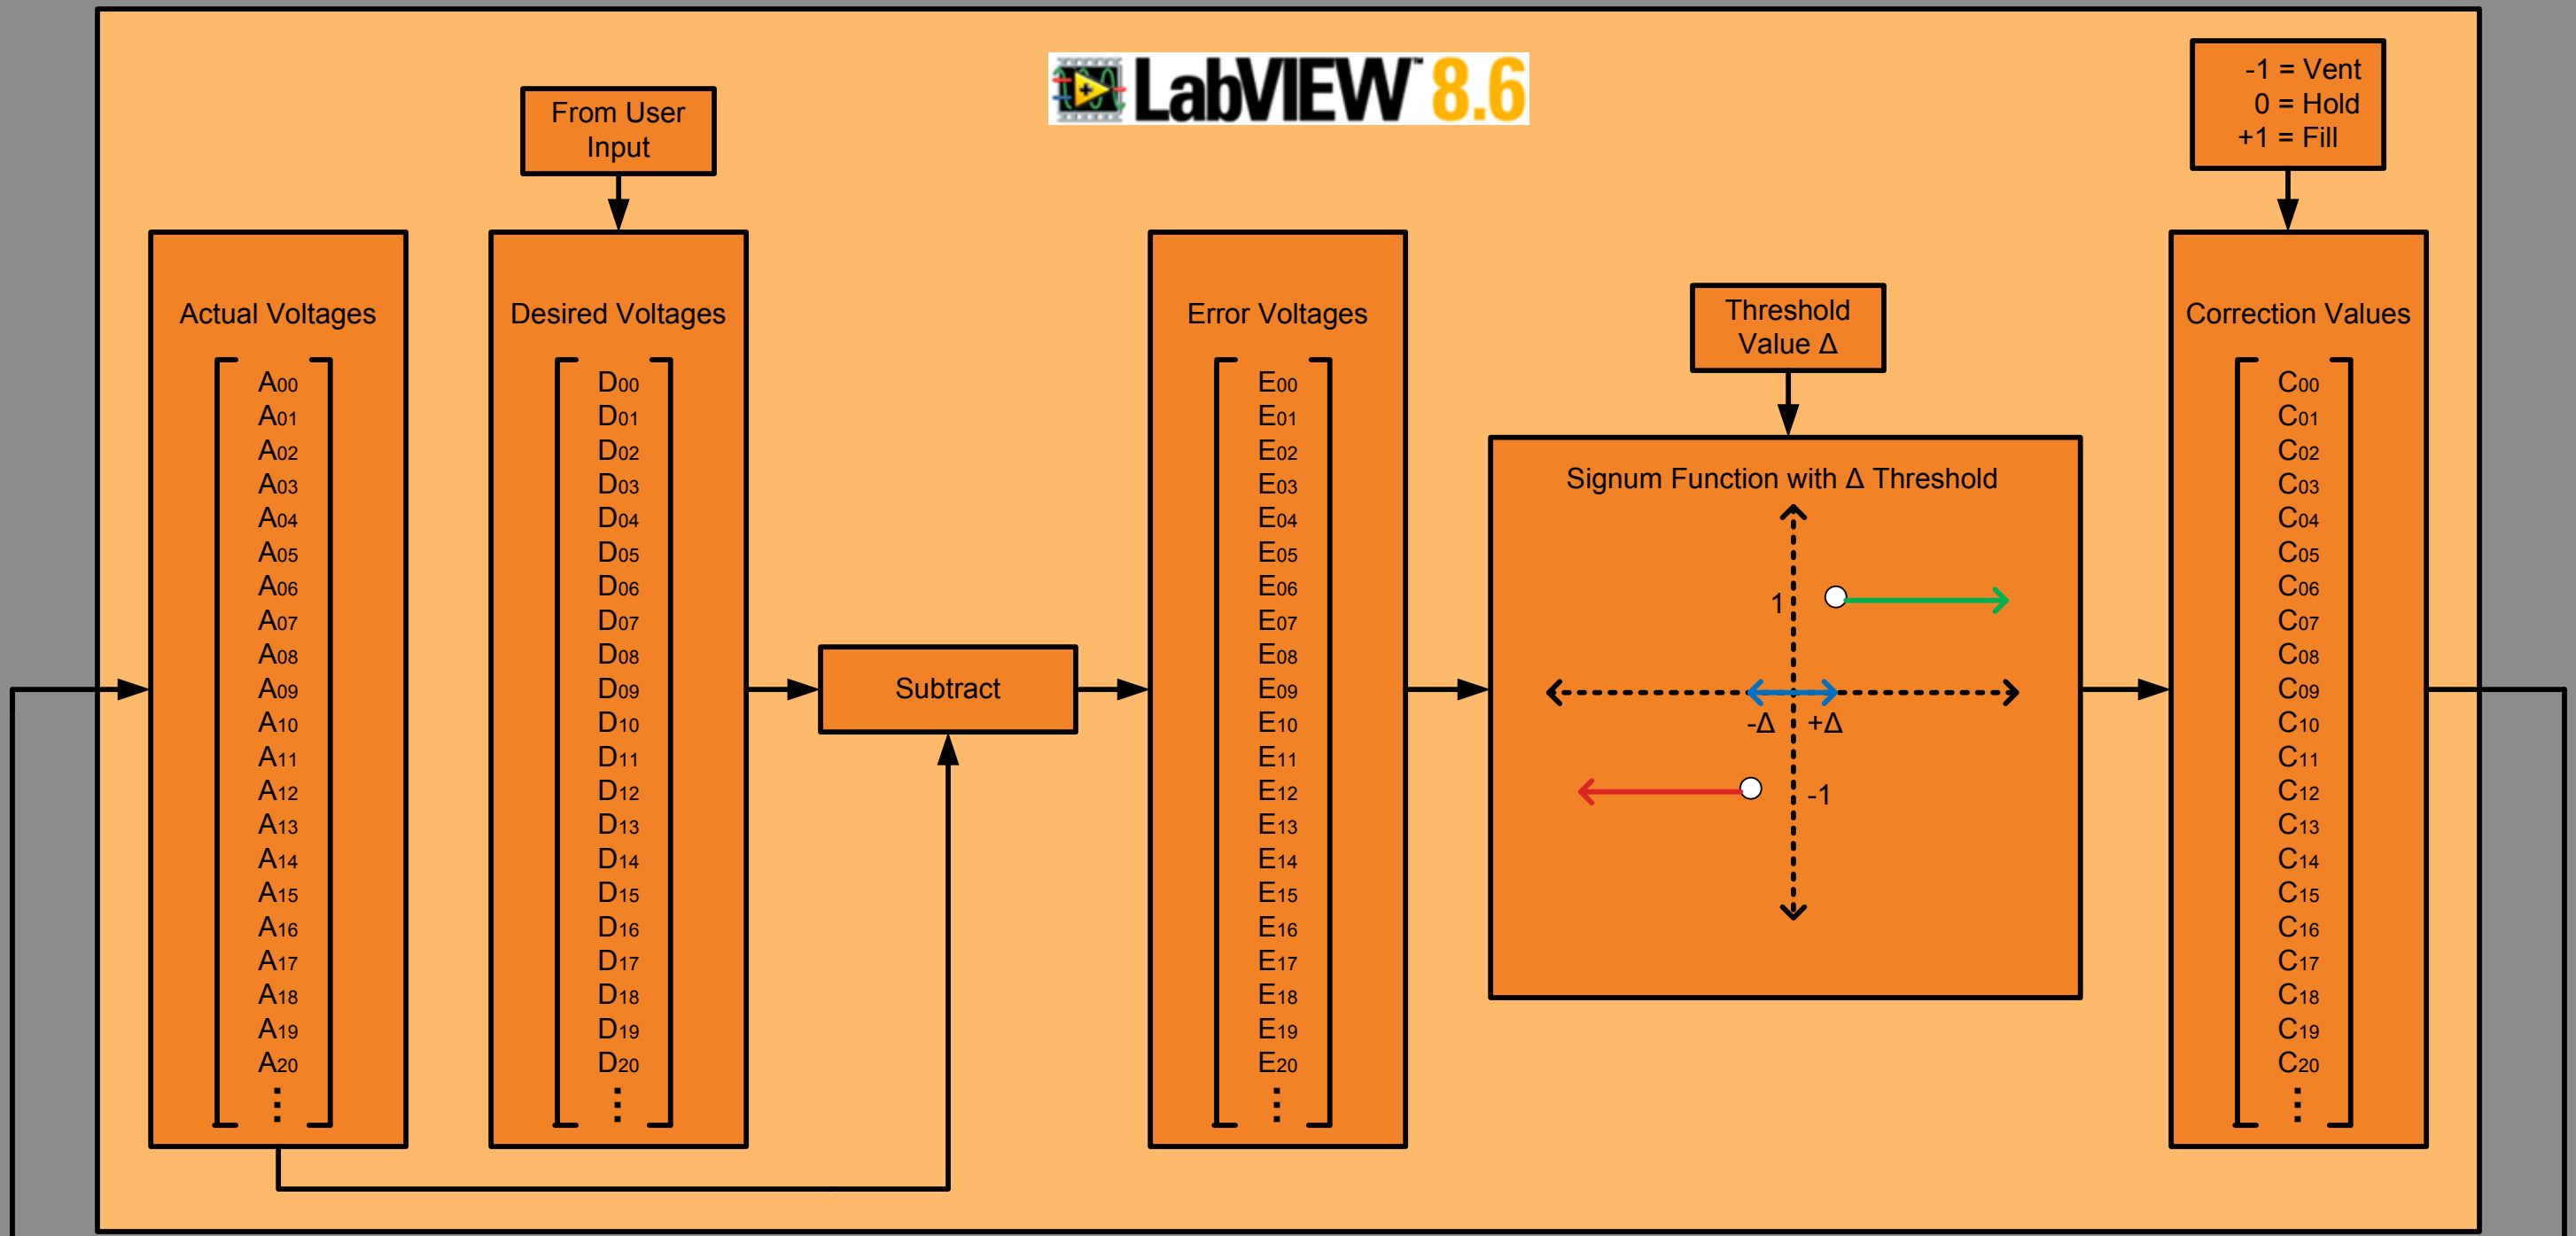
LabVIEW 8.6

From User Input

-1 = Vent
0 = Hold
+1 = Fill

Actual Voltages

$\begin{bmatrix} A_{00} \\ A_{01} \\ A_{02} \\ A_{03} \\ A_{04} \\ A_{05} \\ A_{06} \\ A_{07} \\ A_{08} \\ A_{09} \\ A_{10} \\ A_{11} \\ A_{12} \\ A_{13} \\ A_{14} \\ A_{15} \\ A_{16} \\ A_{17} \\ A_{18} \\ A_{19} \\ A_{20} \\ \vdots \end{bmatrix}$

Desired Voltages

$\begin{bmatrix} D_{00} \\ D_{01} \\ D_{02} \\ D_{03} \\ D_{04} \\ D_{05} \\ D_{06} \\ D_{07} \\ D_{08} \\ D_{09} \\ D_{10} \\ D_{11} \\ D_{12} \\ D_{13} \\ D_{14} \\ D_{15} \\ D_{16} \\ D_{17} \\ D_{18} \\ D_{19} \\ D_{20} \\ \vdots \end{bmatrix}$

Subtract

Error Voltages

$\begin{bmatrix} E_{00} \\ E_{01} \\ E_{02} \\ E_{03} \\ E_{04} \\ E_{05} \\ E_{06} \\ E_{07} \\ E_{08} \\ E_{09} \\ E_{10} \\ E_{11} \\ E_{12} \\ E_{13} \\ E_{14} \\ E_{15} \\ E_{16} \\ E_{17} \\ E_{18} \\ E_{19} \\ E_{20} \\ \vdots \end{bmatrix}$

Threshold Value Δ

Signum Function with Δ Threshold

1

-Δ +Δ

-1

Correction Values

$\begin{bmatrix} C_{00} \\ C_{01} \\ C_{02} \\ C_{03} \\ C_{04} \\ C_{05} \\ C_{06} \\ C_{07} \\ C_{08} \\ C_{09} \\ C_{10} \\ C_{11} \\ C_{12} \\ C_{13} \\ C_{14} \\ C_{15} \\ C_{16} \\ C_{17} \\ C_{18} \\ C_{19} \\ C_{20} \\ \vdots \end{bmatrix}$